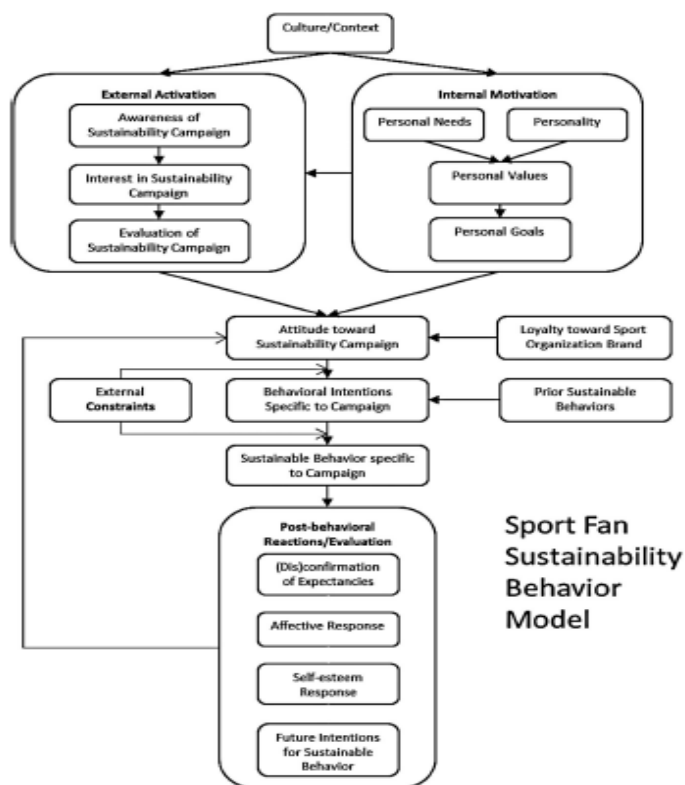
Culture/Context

External Activation

Awareness of Sustainability Campaign

Interest in Sustainability Campaign

Evaluation of Sustainability Campaign

Internal Motivation

Personal Needs

Personality

Personal Values

Personal Goals

Attitude toward Sustainability Campaign

Loyalty toward Sport Organization Brand

External Constraints

Behavioral Intentions Specific to Campaign

Prior Sustainable Behaviors

Sustainable Behavior specific to Campaign

Post-behavioral Reactions/Evaluation

(Dis)confirmation of Expectancies

Affective Response

Self-esteem Response

Future Intentions for Sustainable Behavior

Sport Fan Sustainability Behavior Model